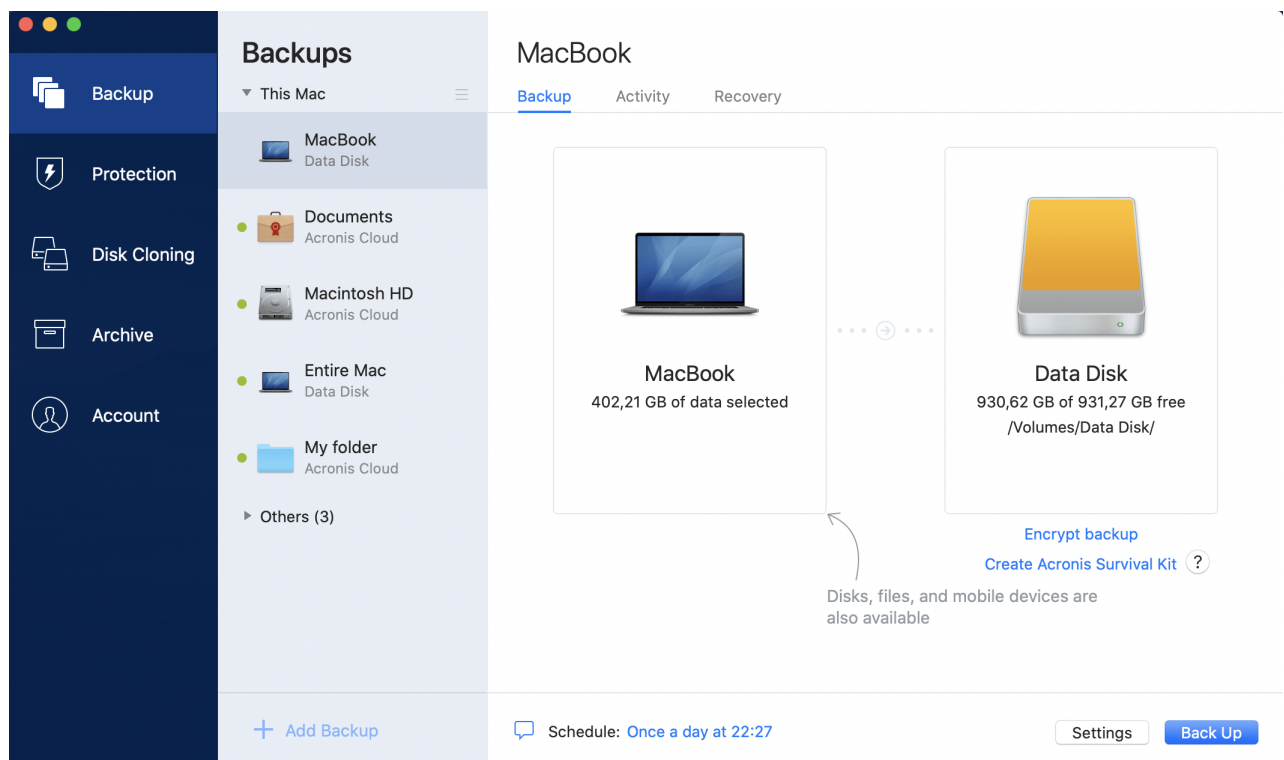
Backup
Protection
Disk Cloning
Archive
Account

Backups
This Mac
MacBook
Data Disk
Documents
Acronis Cloud
Macintosh HD
Acronis Cloud
Entire Mac
Data Disk
My folder
Acronis Cloud
Others (3)

+ Add Backup

MacBook
Backup Activity Recovery

MacBook
402,21 GB of data selected

Data Disk
930,62 GB of 931,27 GB free
/Volumes/Data Disk/

Encrypt backup
Create Acronis Survival Kit ?

Disks, files, and mobile devices are also available

Schedule: Once a day at 22:27
Settings
Back Up